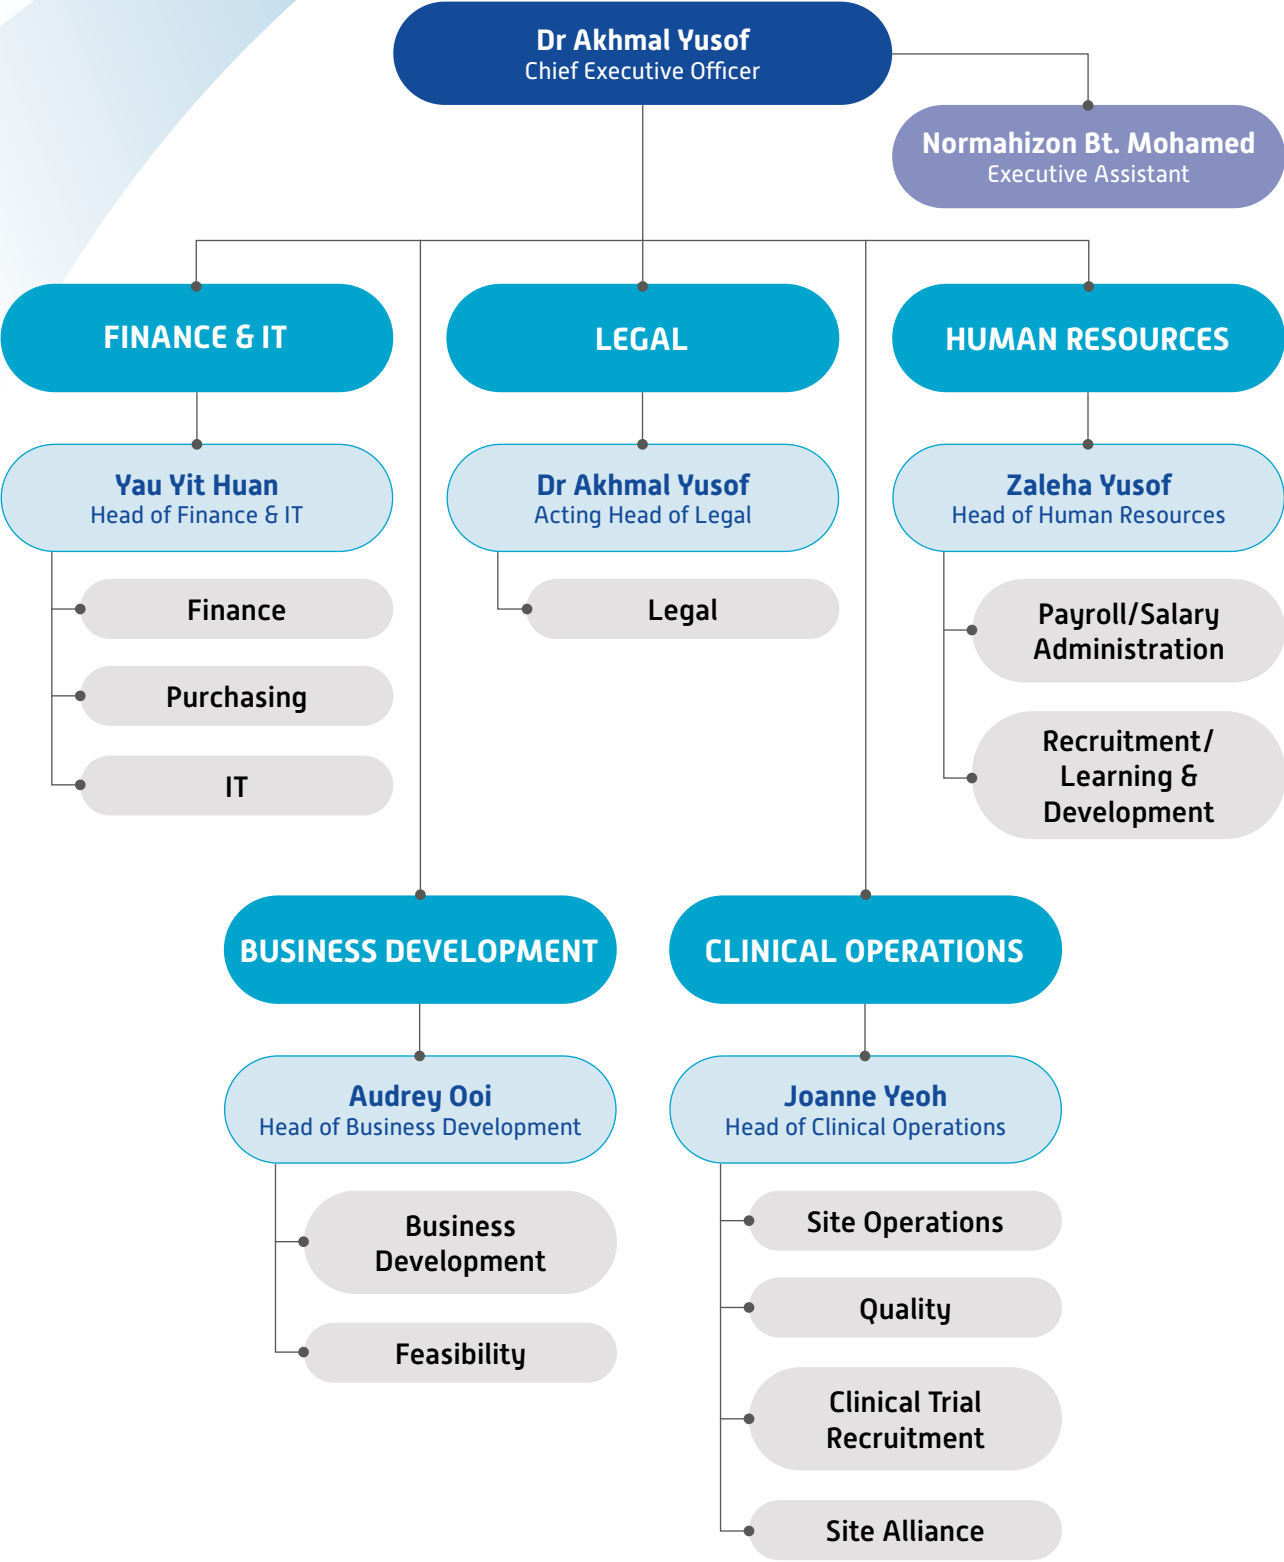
Dr Akhmal Yusof
Chief Executive Officer

Normahizon Bt. Mohamed
Executive Assistant

FINANCE & IT

Yau Yit Huan
Head of Finance & IT

Finance

Purchasing

IT

LEGAL

Dr Akhmal Yusof
Acting Head of Legal

Legal

HUMAN RESOURCES

Zaleha Yusof
Head of Human Resources

Payroll/Salary Administration

Recruitment/ Learning & Development

BUSINESS DEVELOPMENT

Audrey Ooi
Head of Business Development

Business Development

Feasibility

CLINICAL OPERATIONS

Joanne Yeoh
Head of Clinical Operations

Site Operations

Quality

Clinical Trial Recruitment

Site Alliance